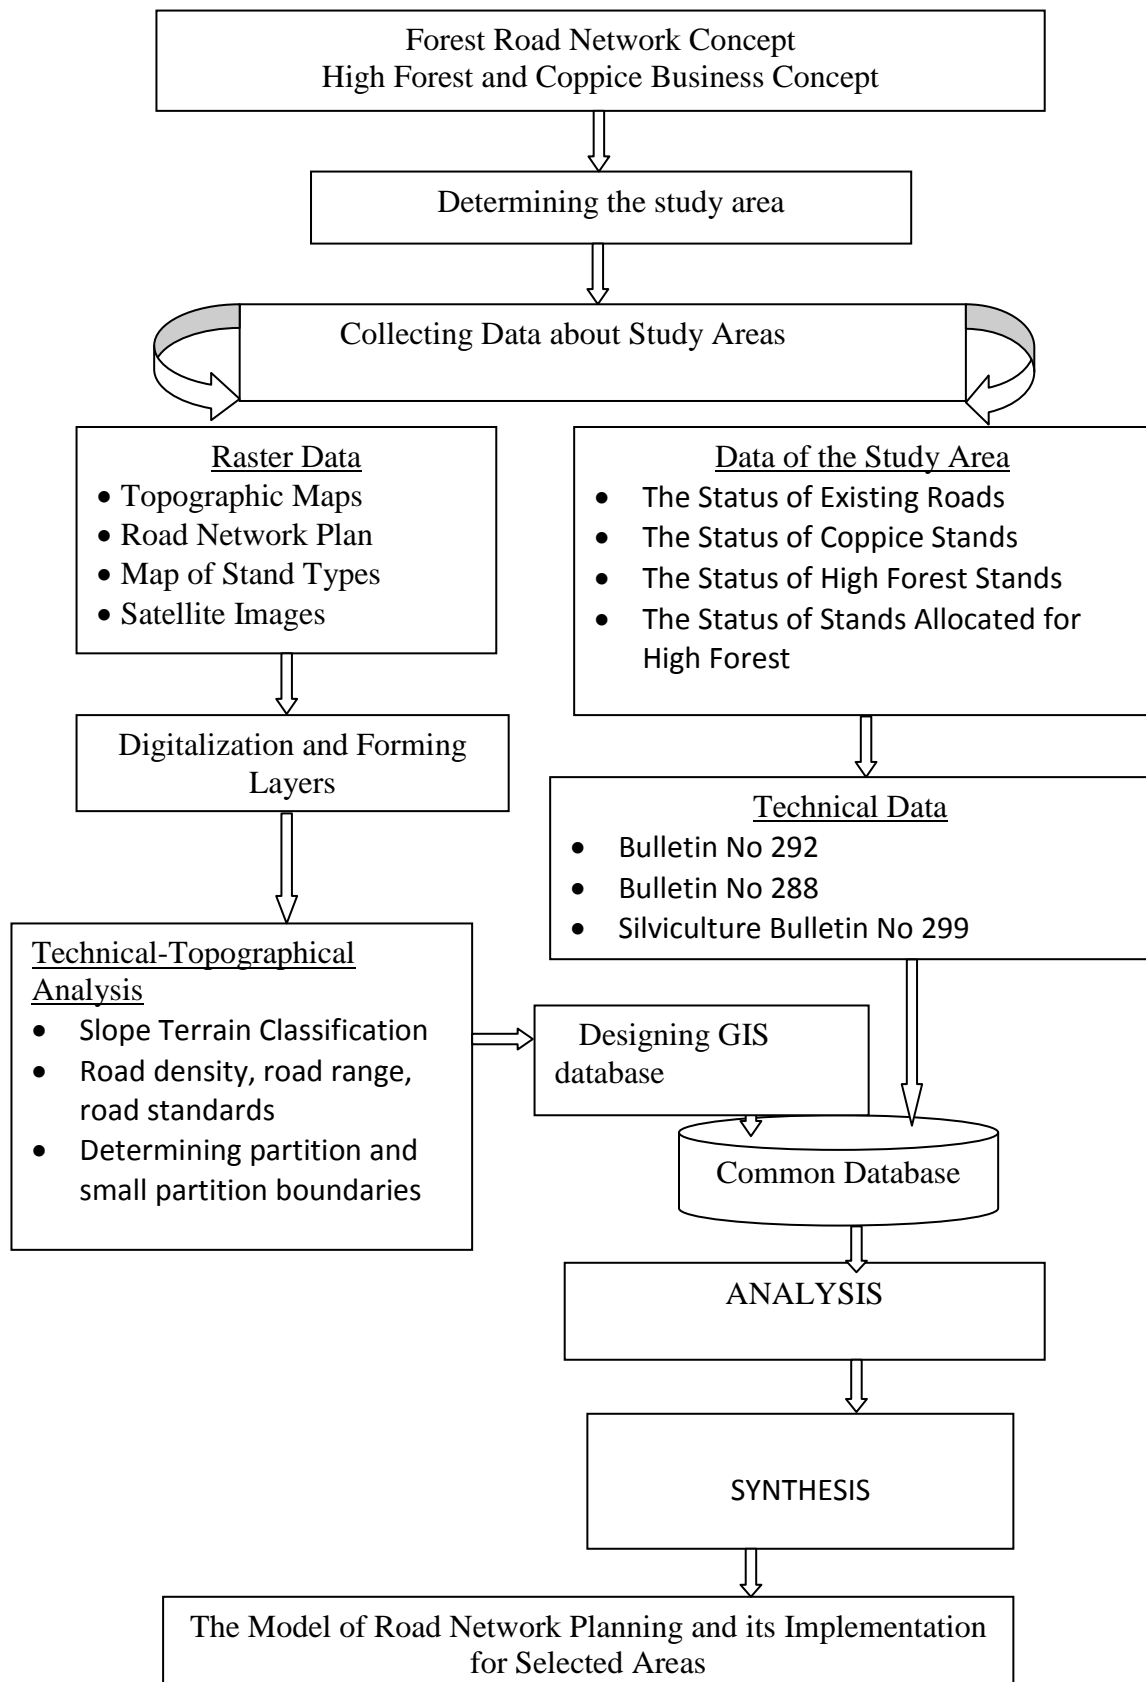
Forest Road Network Concept
High Forest and Coppice Business Concept

Determining the study area

Collecting Data about Study Areas

Raster Data
• Topographic Maps
• Road Network Plan
• Map of Stand Types
• Satellite Images

Data of the Study Area
• The Status of Existing Roads
• The Status of Coppice Stands
• The Status of High Forest Stands
• The Status of Stands Allocated for High Forest

Digitalization and Forming Layers

Technical Data
• Bulletin No 292
• Bulletin No 288
• Silviculture Bulletin No 299

Technical-Topographical Analysis
• Slope Terrain Classification
• Road density, road range, road standards
• Determining partition and small partition boundaries

Designing GIS database

Common Database

ANALYSIS

SYNTHESIS

The Model of Road Network Planning and its Implementation for Selected Areas